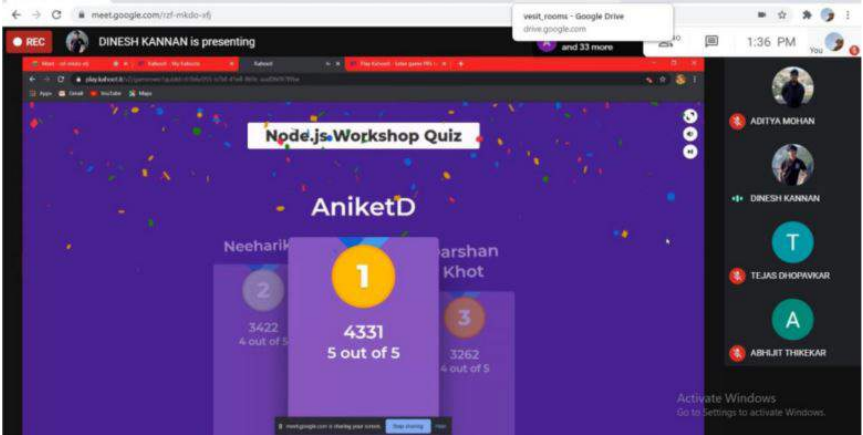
meet.google.com/rzf-mkdo-vfj

vesit_rooms - Google Drive
drive.google.com

REC
DINESH KANNAN is presenting
and 33 more
1:36 PM
You

Meet - rzf-mkdo-vfj
Kahoot! - My Kahoots
Kahoot!
Play Kahoot! - Enter game PIN
play.kahoot.it/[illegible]
Apps
Gmail
YouTube
Maps

Node.js Workshop Quiz

AniketD

Neeharik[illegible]
2
3422
4 out of 5

1
4331
5 out of 5

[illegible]arshan Khot
3
3262
4 out of 5

meet.google.com is sharing your screen.
Stop sharing
Hide

ADITYA MOHAN
DINESH KANNAN
T
TEJAS DHOPAVKAR
A
ABHIJIT THIKEKAR

Activate Windows
Go to Settings to activate Windows.